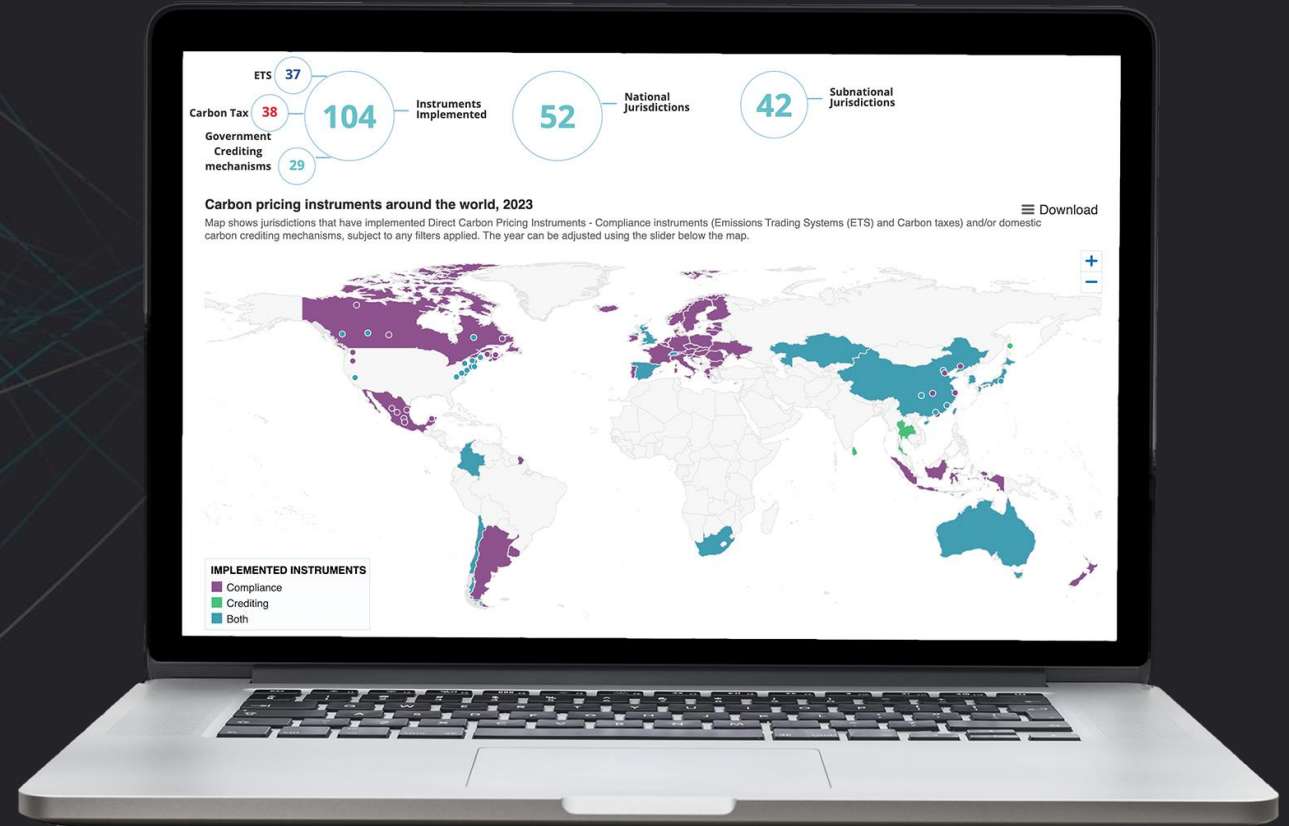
ETS 37

Carbon Tax 38

104 Instruments Implemented

Government Crediting mechanisms 29

52 National Jurisdictions

42 Subnational Jurisdictions

Carbon pricing instruments around the world, 2023

≡ Download

Map shows jurisdictions that have implemented Direct Carbon Pricing Instruments - Compliance instruments (Emissions Trading Systems (ETS) and Carbon taxes) and/or domestic carbon crediting mechanisms, subject to any filters applied. The year can be adjusted using the slider below the map.

+
−

IMPLEMENTED INSTRUMENTS
Compliance
Crediting
Both